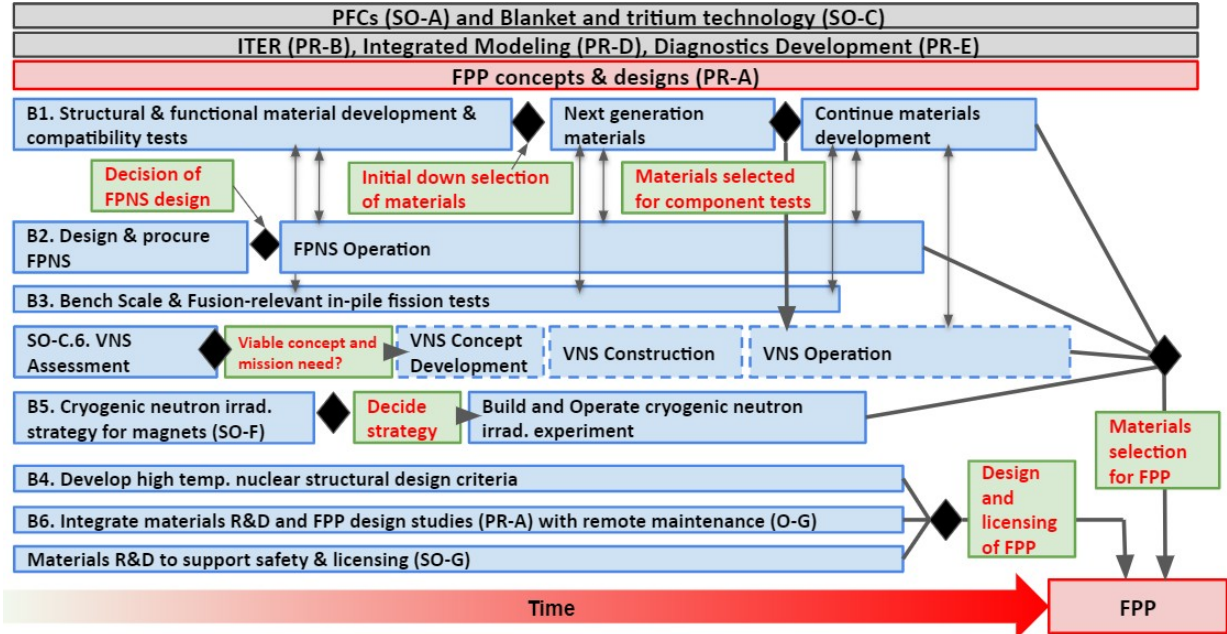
PFCs (SO-A) and Blanket and tritium technology (SO-C)

ITER (PR-B), Integrated Modeling (PR-D), Diagnostics Development (PR-E)

FPP concepts & designs (PR-A)

B1. Structural & functional material development & compatibility tests

Next generation materials

Continue materials development

Decision of FPNS design

Initial down selection of materials

Materials selected for component tests

B2. Design & procure FPNS

FPNS Operation

B3. Bench Scale & Fusion-relevant in-pile fission tests

SO-C.6. VNS Assessment

Viable concept and mission need?

VNS Concept Development

VNS Construction

VNS Operation

B5. Cryogenic neutron irrad. strategy for magnets (SO-F)

Decide strategy

Build and Operate cryogenic neutron irrad. experiment

Materials selection for FPP

B4. Develop high temp. nuclear structural design criteria

Design and licensing of FPP

B6. Integrate materials R&D and FPP design studies (PR-A) with remote maintenance (O-G)

Materials R&D to support safety & licensing (SO-G)

Time

FPP